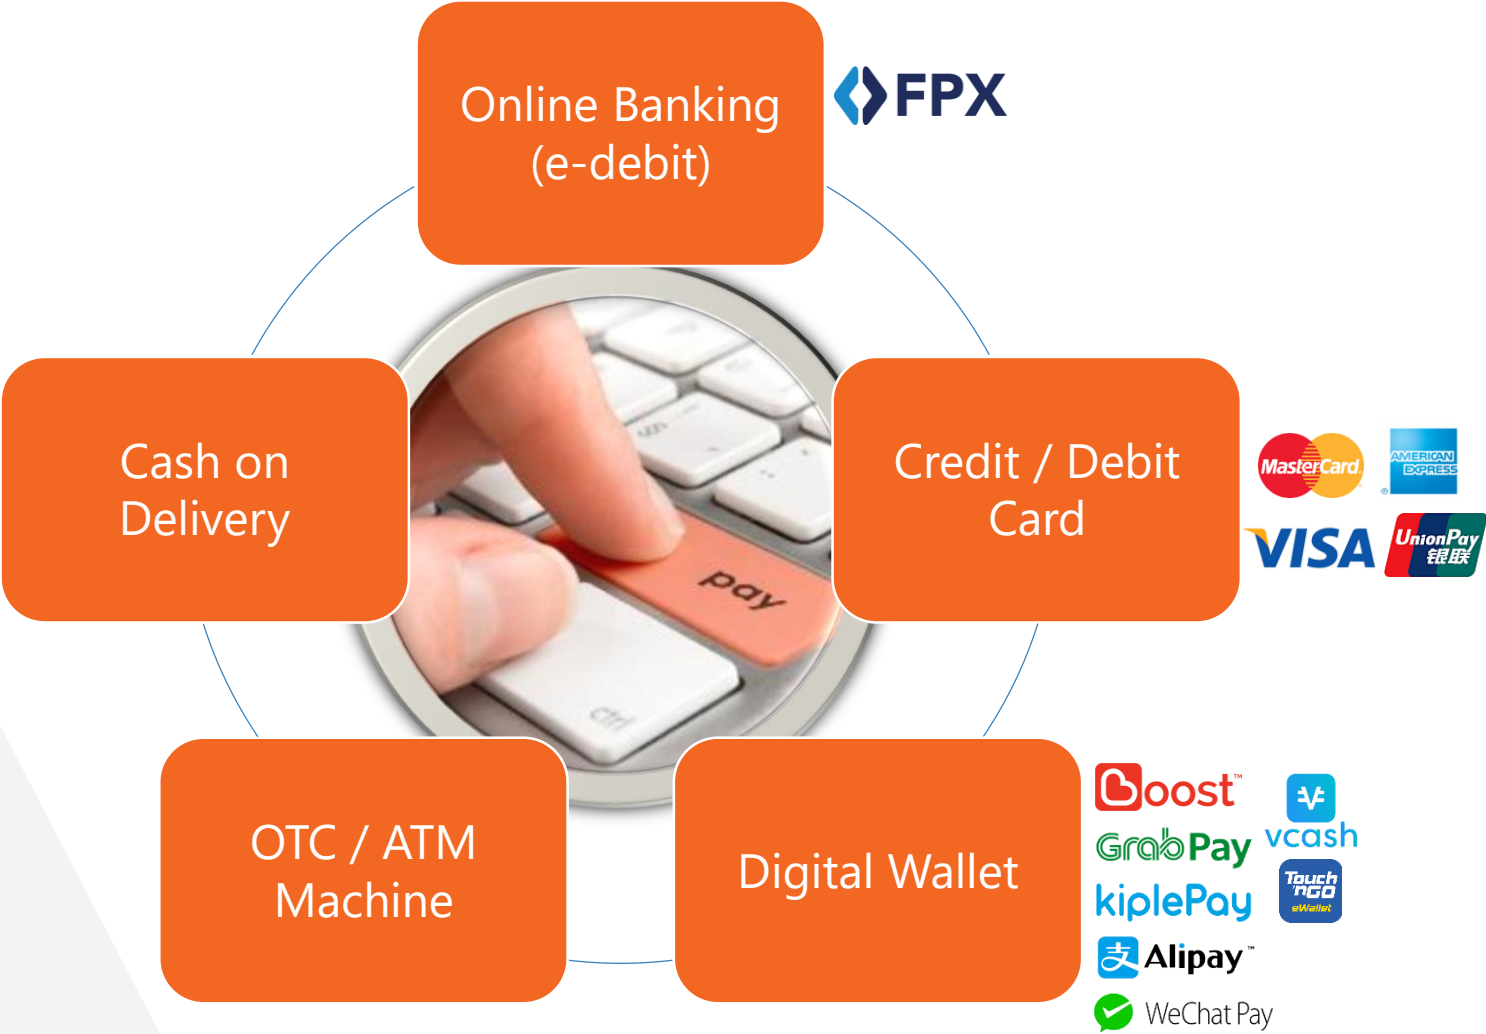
Online Banking (e-debit)

FPX

Cash on Delivery

pay

ctrl

Credit / Debit Card

MasterCard

AMERICAN EXPRESS

VISA

UnionPay 银联

OTC / ATM Machine

Digital Wallet

Boost™

vcash

GrabPay

kiplePay

Touch 'n Go eWallet

Alipay™

WeChat Pay